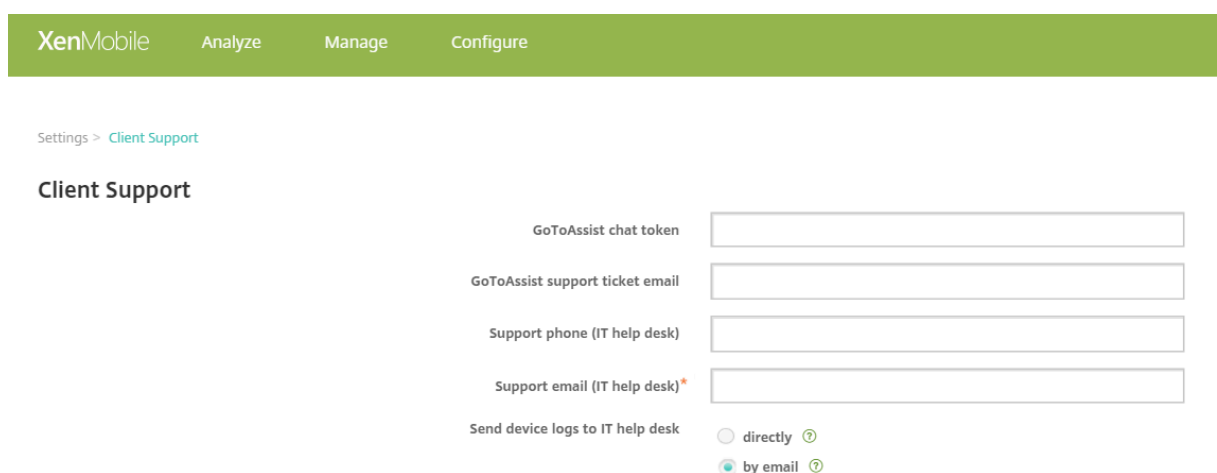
XenMobile Analyze Manage Configure

Settings > Client Support

Client Support

GoToAssist chat token

GoToAssist support ticket email

Support phone (IT help desk)

Support email (IT help desk)*

Send device logs to IT help desk

directly ⑦

by email ⑦